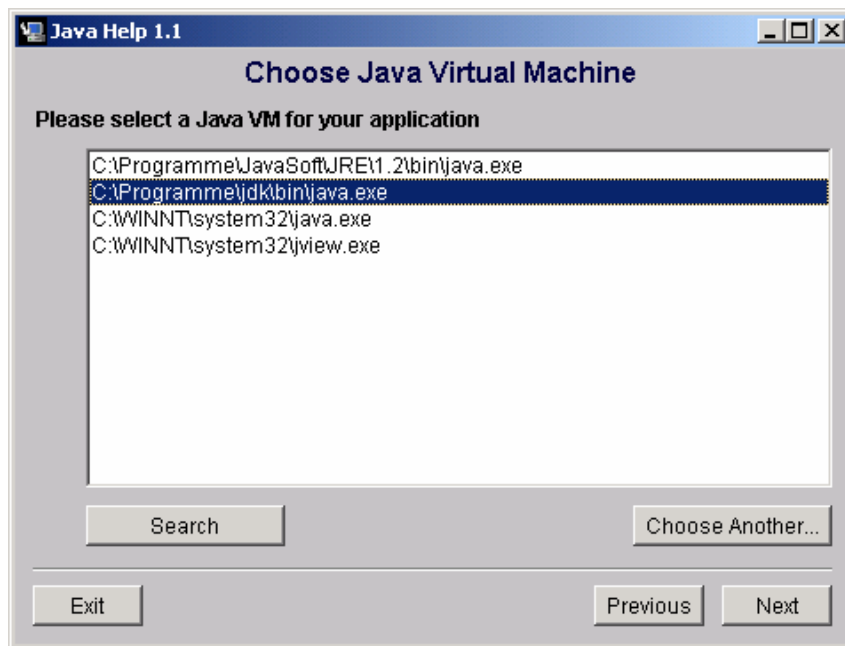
Java Help 1.1

Choose Java Virtual Machine

Please select a Java VM for your application

C:\Programme\JavaSoft\JRE\1.2\bin\java.exe
C:\Programme\jdk\bin\java.exe
C:\WINNT\system32\java.exe
C:\WINNT\system32\jview.exe

Search

Choose Another...

Exit

Previous

Next